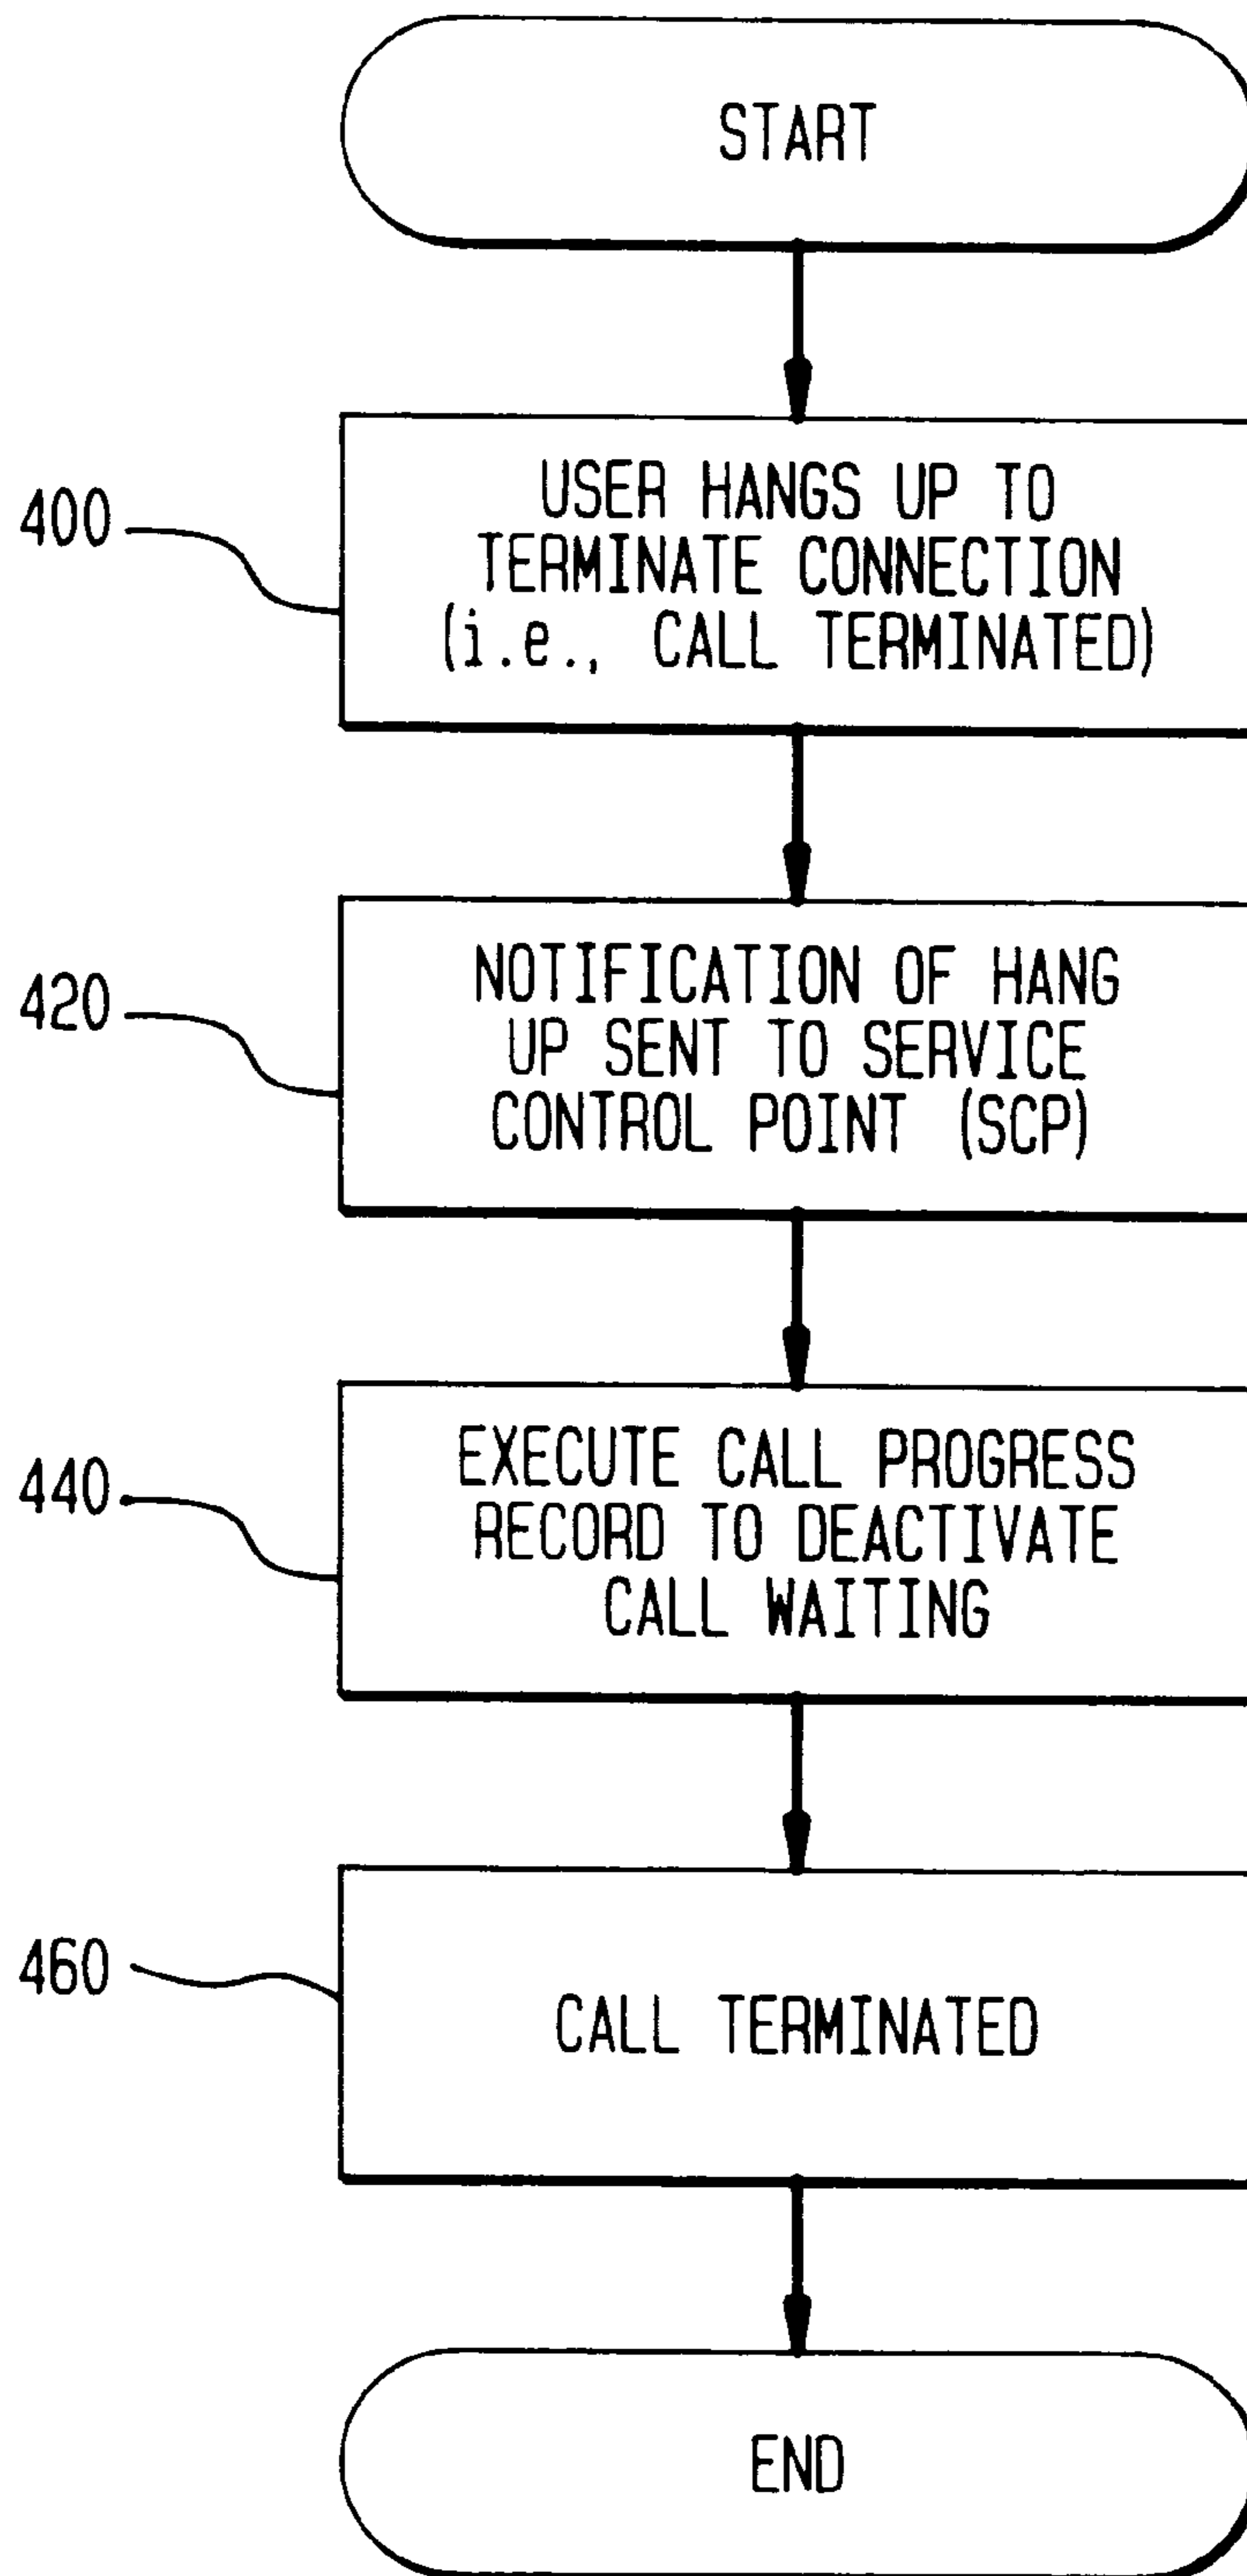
START

400

USER HANGS UP TO TERMINATE CONNECTION (i.e., CALL TERMINATED)

420

NOTIFICATION OF HANG UP SENT TO SERVICE CONTROL POINT (SCP)

440

EXECUTE CALL PROGRESS RECORD TO DEACTIVATE CALL WAITING

460

CALL TERMINATED

END